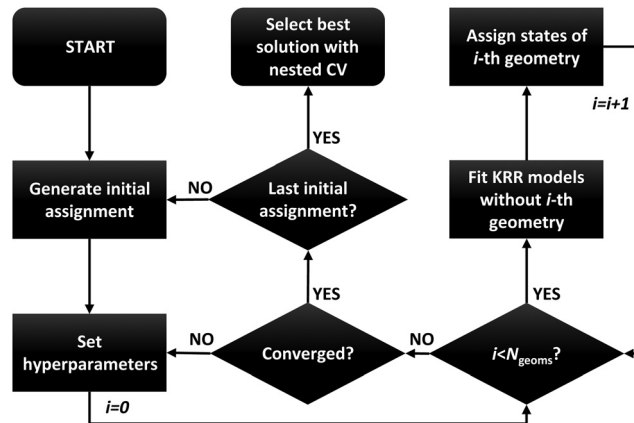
START

Select best solution with nested CV

Assign states of *i*-th geometry

*i=i+1*

YES

Generate initial assignment

NO

Last initial assignment?

Fit KRR models without *i*-th geometry

YES

YES

Set hyperparameters

NO

Converged?

NO

$i<N_{\text{geoms}}$?

*i=0*